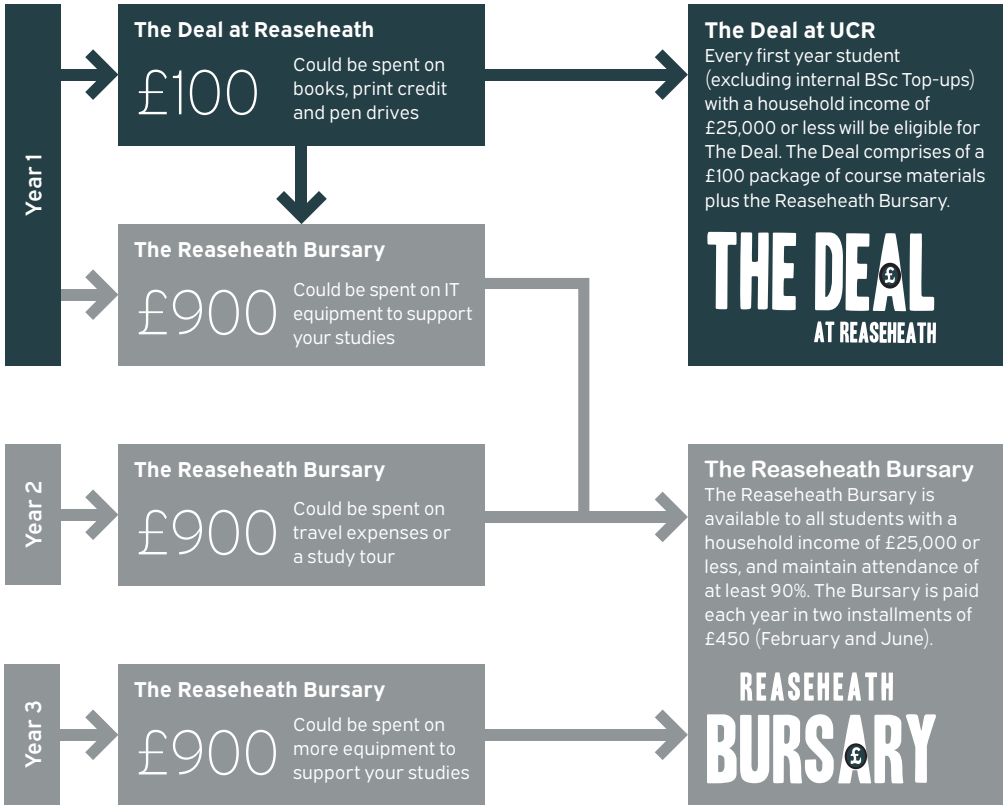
Year 1

The Deal at Reaseheath
£100 Could be spent on books, print credit and pen drives

The Reaseheath Bursary
£900 Could be spent on IT equipment to support your studies

The Deal at UCR
Every first year student (excluding internal BSc Top-ups) with a household income of £25,000 or less will be eligible for The Deal. The Deal comprises of a £100 package of course materials plus the Reaseheath Bursary.

THE DEAL AT REASEHEATH

Year 2

The Reaseheath Bursary
£900 Could be spent on travel expenses or a study tour

Year 3

The Reaseheath Bursary
£900 Could be spent on more equipment to support your studies

The Reaseheath Bursary
The Reaseheath Bursary is available to all students with a household income of £25,000 or less, and maintain attendance of at least 90%. The Bursary is paid each year in two installments of £450 (February and June).

REASEHEATH BURSARY